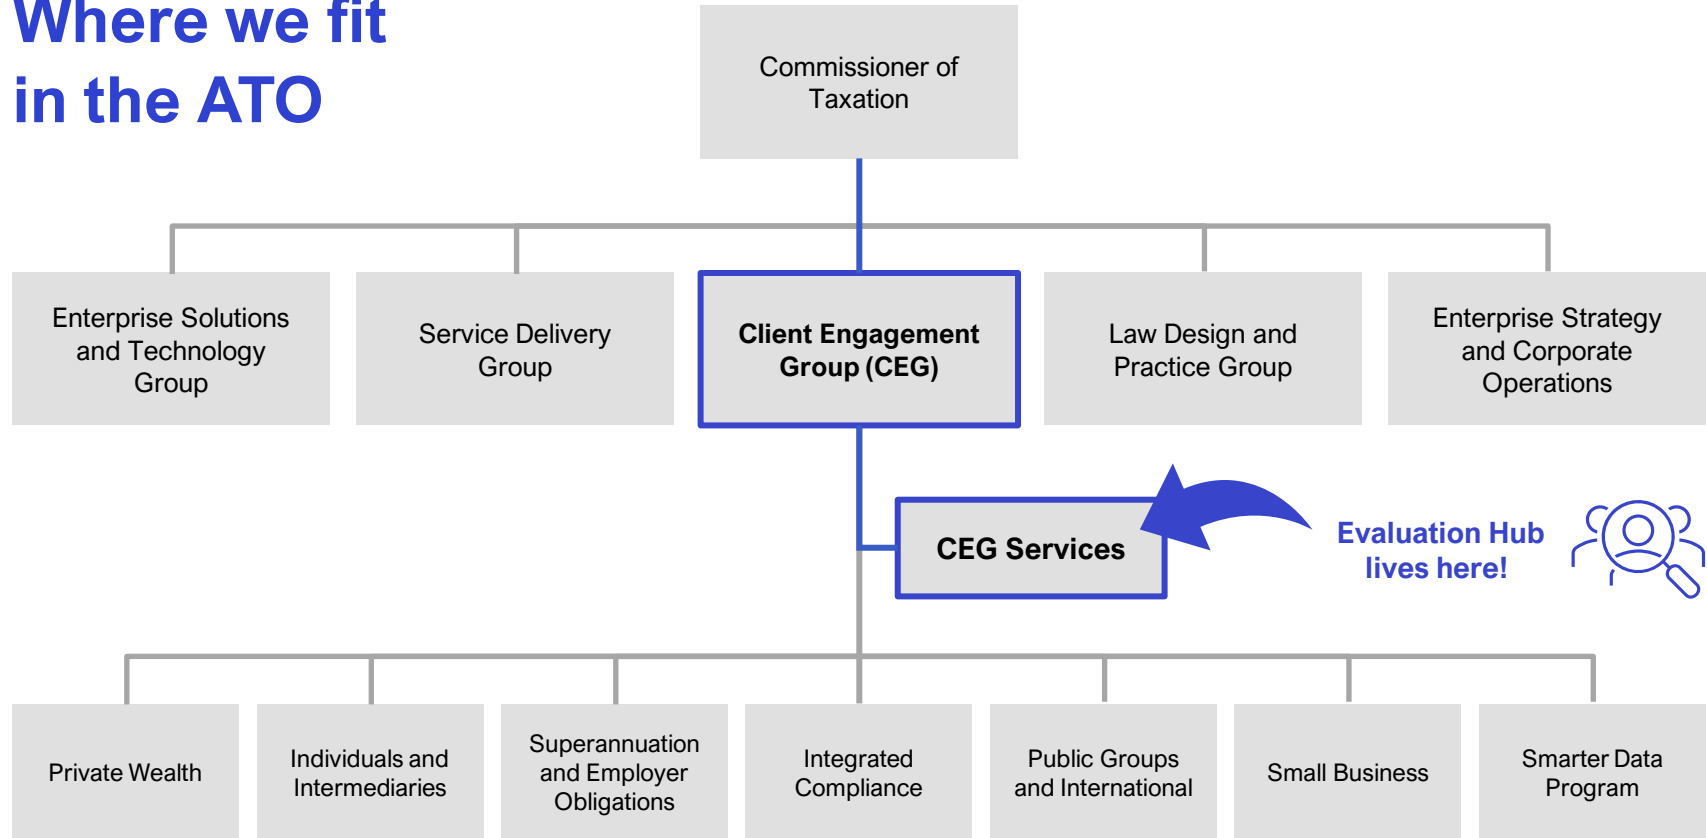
Where we fit in the ATO

Commissioner of Taxation

Enterprise Solutions and Technology Group

Service Delivery Group

Client Engagement Group (CEG)

Law Design and Practice Group

Enterprise Strategy and Corporate Operations

CEG Services

Evaluation Hub lives here!

Private Wealth

Individuals and Intermediaries

Superannuation and Employer Obligations

Integrated Compliance

Public Groups and International

Small Business

Smarter Data Program